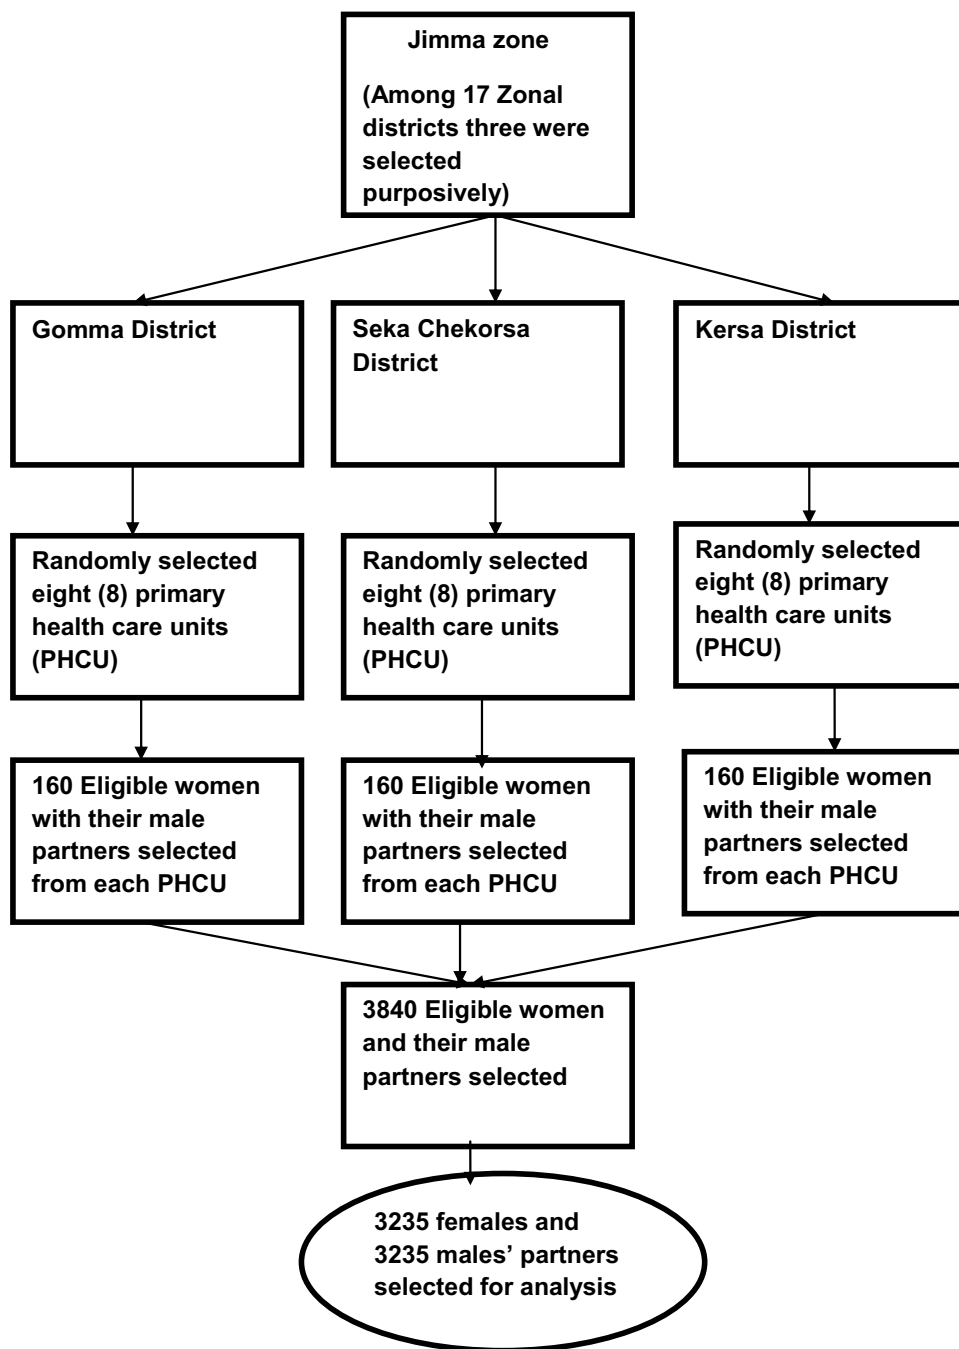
Jimma zone

(Among 17 Zonal districts three were selected purposively)

Gomma District

Seka Chekorsa District

Kersa District

Randomly selected eight (8) primary health care units (PHCU)

Randomly selected eight (8) primary health care units (PHCU)

Randomly selected eight (8) primary health care units (PHCU)

160 Eligible women with their male partners selected from each PHCU

160 Eligible women with their male partners selected from each PHCU

160 Eligible women with their male partners selected from each PHCU

3840 Eligible women and their male partners selected

3235 females and 3235 males' partners selected for analysis